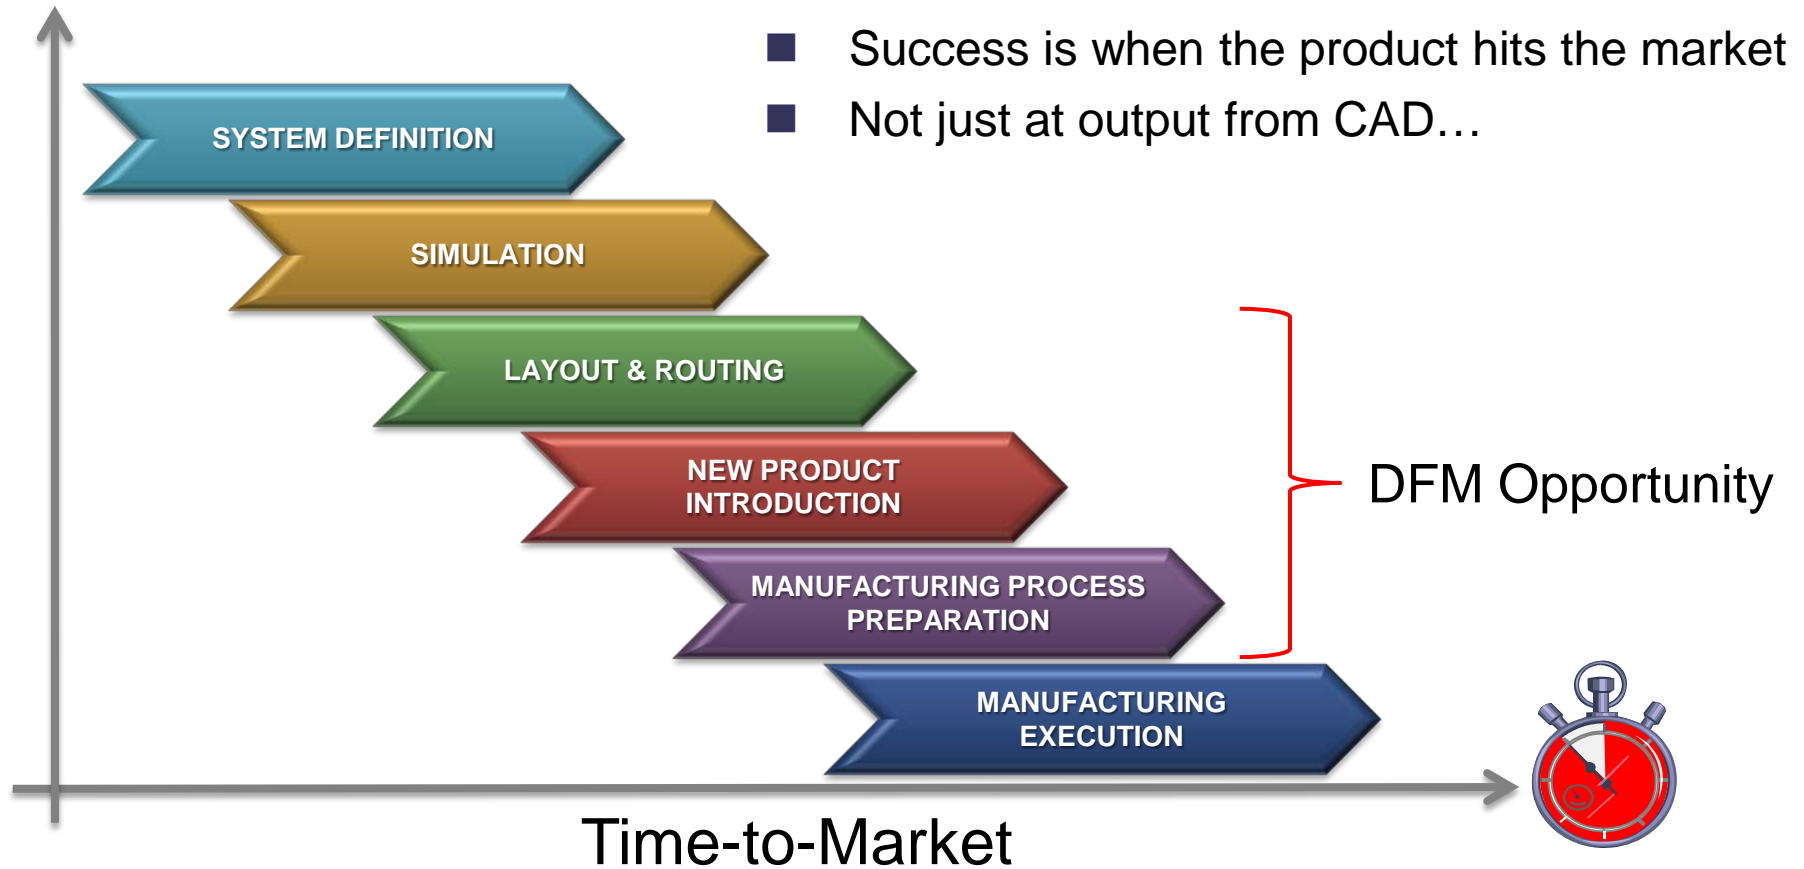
- Success is when the product hits the market
- Not just at output from CAD…

SYSTEM DEFINITION

SIMULATION

LAYOUT & ROUTING

NEW PRODUCT INTRODUCTION

MANUFACTURING PROCESS PREPARATION

MANUFACTURING EXECUTION

DFM Opportunity

Time-to-Market